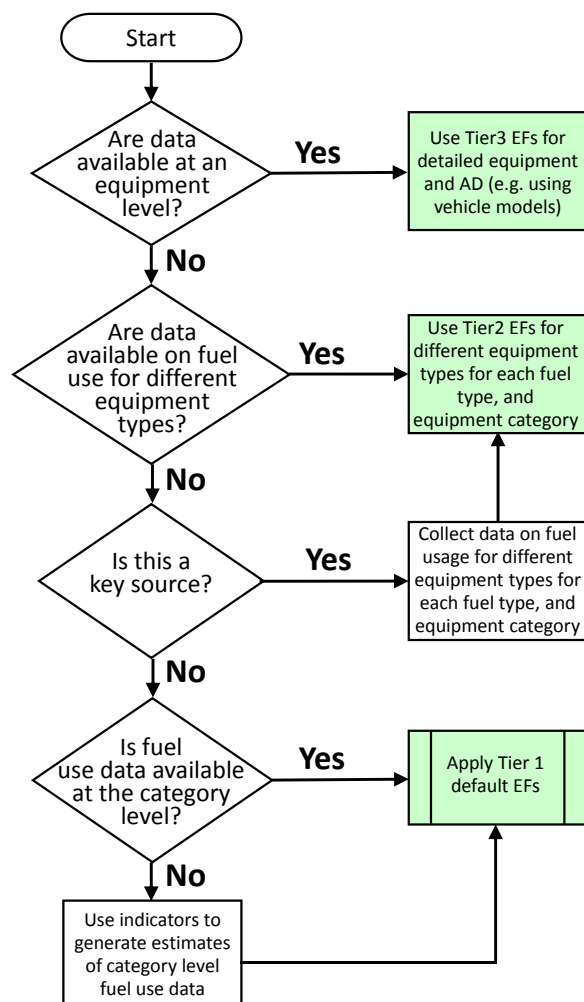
Start

Are data available at an equipment level?

Yes

Use Tier3 EFs for detailed equipment and AD (e.g. using vehicle models)

No

Are data available on fuel use for different equipment types?

Yes

Use Tier2 EFs for different equipment types for each fuel type, and equipment category

No

Is this a key source?

Yes

Collect data on fuel usage for different equipment types for each fuel type, and equipment category

No

Is fuel use data available at the category level?

Yes

Apply Tier 1 default EFs

No

Use indicators to generate estimates of category level fuel use data